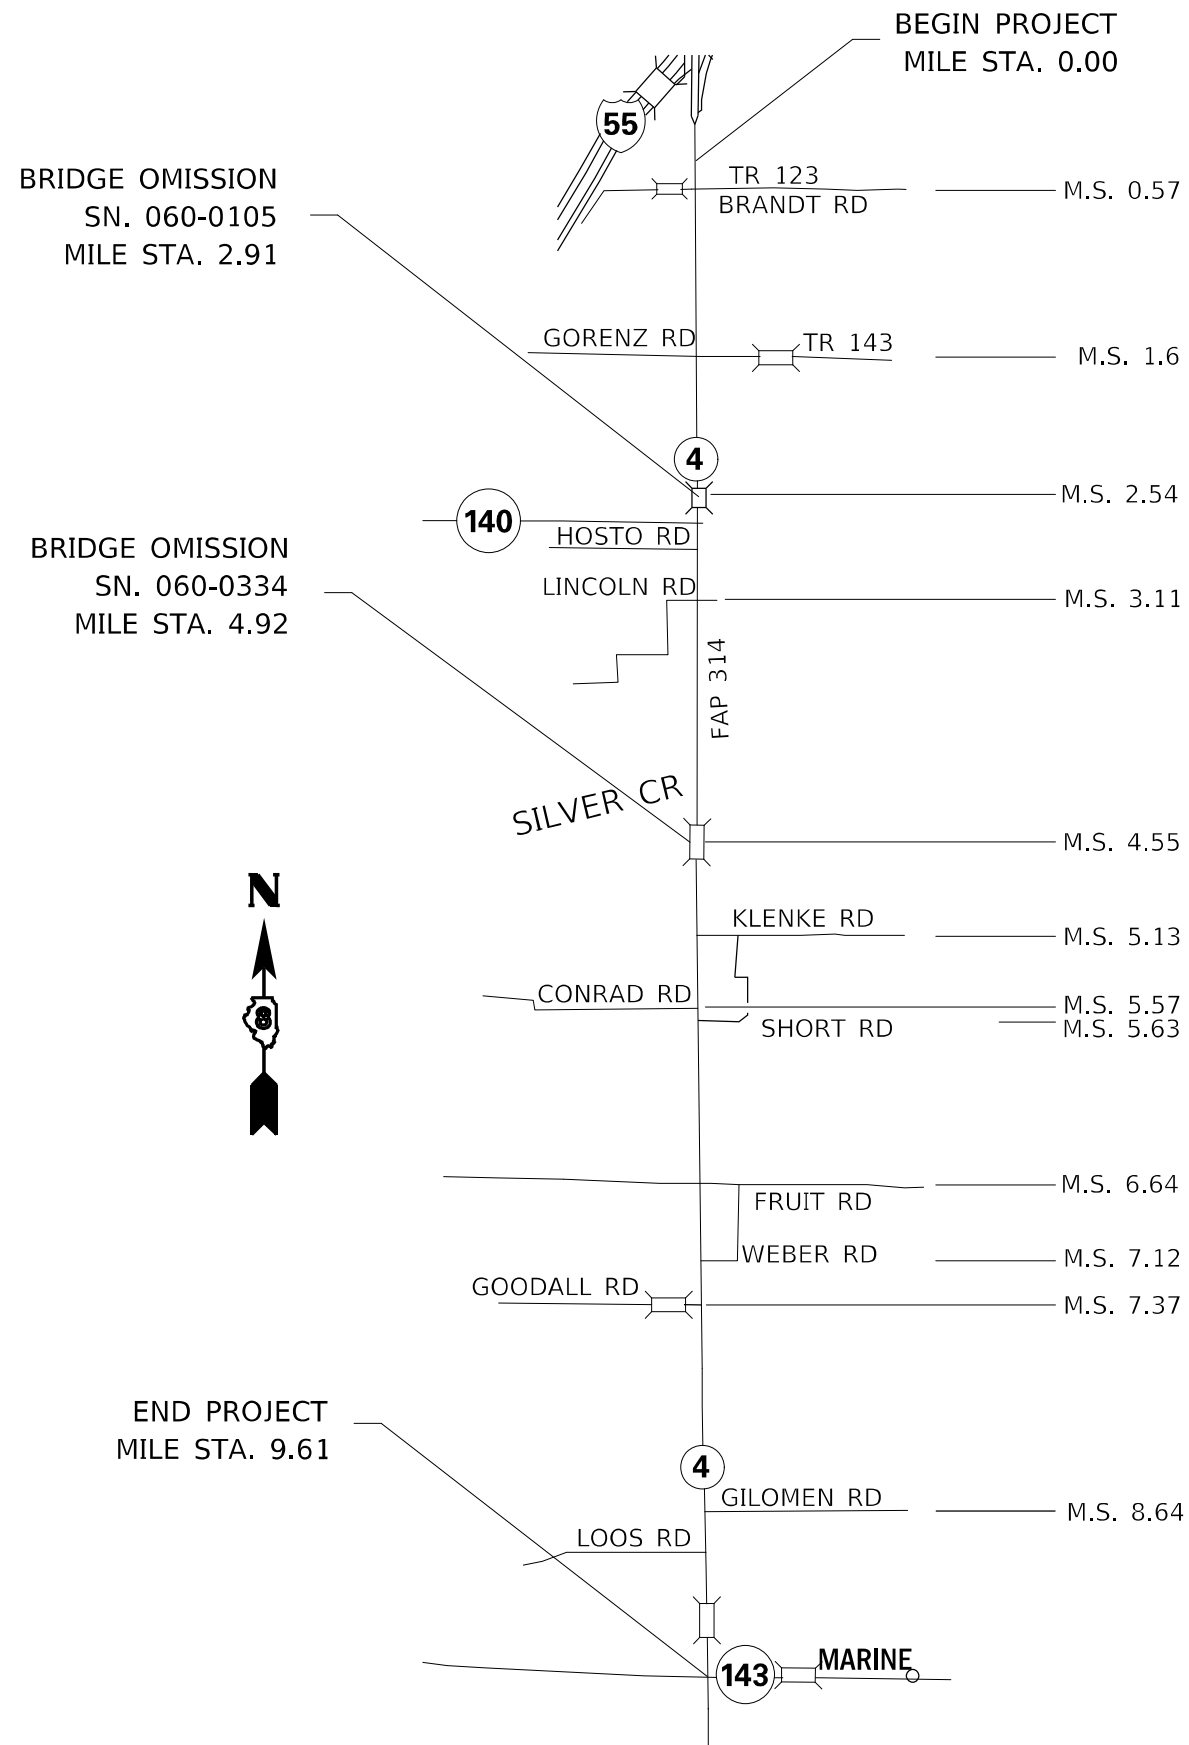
BEGIN PROJECT
MILE STA. 0.00

55

BRIDGE OMISSION
SN. 060-0105
MILE STA. 2.91

TR 123
BRANDT RD
M.S. 0.57

GORENZ RD
TR 143
M.S. 1.6

4

M.S. 2.54

140
HOSTO RD

BRIDGE OMISSION
SN. 060-0334
MILE STA. 4.92

LINCOLN RD
M.S. 3.11

FAP 314

SILVER CR
M.S. 4.55

N

8

KLENKE RD
M.S. 5.13

CONRAD RD
M.S. 5.57
SHORT RD
M.S. 5.63

FRUIT RD
M.S. 6.64

WEBER RD
M.S. 7.12

GOODALL RD
M.S. 7.37

END PROJECT
MILE STA. 9.61

4

GILOMEN RD
M.S. 8.64

LOOS RD

143
MARINE